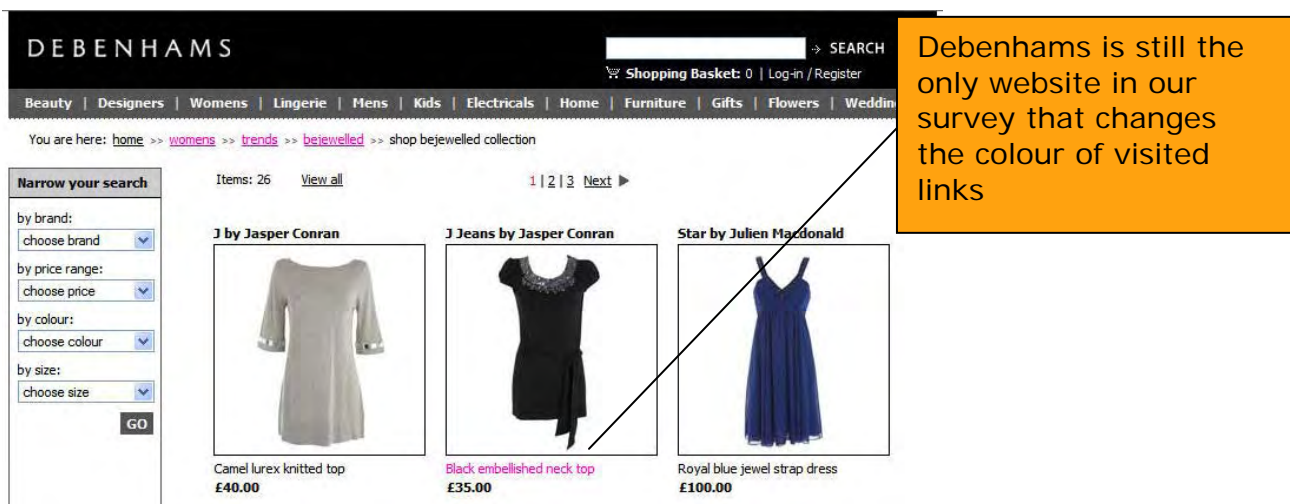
DEBENHAMS

→ SEARCH

Shopping Basket: 0 | Log-in / Register

Beauty | Designers | Womens | Lingerie | Mens | Kids | Electricals | Home | Furniture | Gifts | Flowers | Weddin

Debenhams is still the only website in our survey that changes the colour of visited links

You are here: home >> womens >> trends >> bejewelled >> shop bejewelled collection

Narrow your search

by brand:
choose brand

by price range:
choose price

by colour:
choose colour

by size:
choose size

GO

Items: 26 View all

1 | 2 | 3 Next ▶

J by Jasper Conran

Camel lurex knitted top
£40.00

J Jeans by Jasper Conran

Black embellished neck top
£35.00

Star by Julien Macdonald

Royal blue jewel strap dress
£100.00